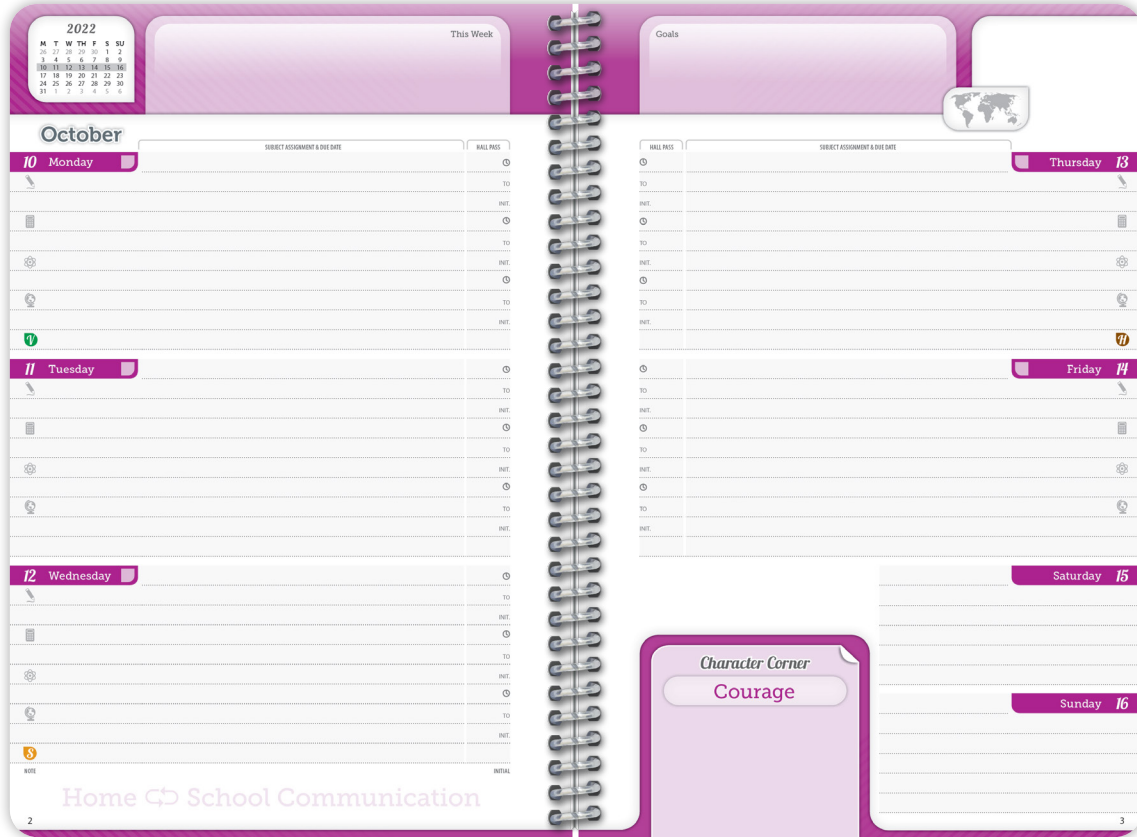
2022

| M | T | W | TH | F | S | SU |
|---|---|---|---|---|---|---|
| 26 | 27 | 28 | 29 | 30 | 1 | 2 |
| 3 | 4 | 5 | 6 | 7 | 8 | 9 |
| 10 | 11 | 12 | 13 | 14 | 15 | 16 |
| 17 | 18 | 19 | 20 | 21 | 22 | 23 |
| 24 | 25 | 26 | 27 | 28 | 29 | 30 |
| 31 | 1 | 2 | 3 | 4 | 5 | 6 |

This Week

October

SUBJECT ASSIGNMENT & DUE DATE

HALL PASS

10 Monday

TO
INIT.
TO
INIT.
TO
INIT.

11 Tuesday

TO
INIT.
TO
INIT.
TO
INIT.

12 Wednesday

TO
INIT.
TO
INIT.
TO
INIT.

NOTE

INITIAL

Home School Communication

2

Goals

HALL PASS

SUBJECT ASSIGNMENT & DUE DATE

Thursday 13

TO
INIT.
TO
INIT.
TO
INIT.

Friday 14

TO
INIT.
TO
INIT.
TO
INIT.

Saturday 15

Character Corner

Courage

Sunday 16

3